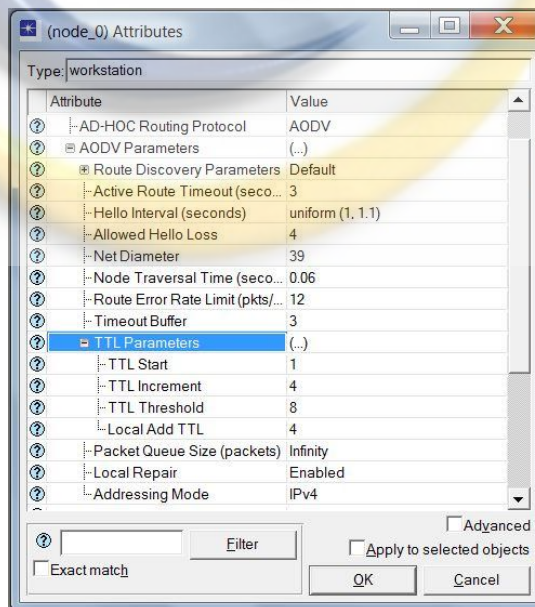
(node_0) Attributes

Type: workstation

| | Attribute | Value |
|---|---|---|
| ? | AD-HOC Routing Protocol | AODV |
| ? | AODV Parameters | (...) |
| ? | Route Discovery Parameters | Default |
| ? | Active Route Timeout (seco... | 3 |
| ? | Hello Interval (seconds) | uniform (1, 1.1) |
| ? | Allowed Hello Loss | 4 |
| ? | Net Diameter | 39 |
| ? | Node Traversal Time (seco... | 0.06 |
| ? | Route Error Rate Limit (pkts/... | 12 |
| ? | Timeout Buffer | 3 |
| ? | TTL Parameters | (...) |
| ? | TTL Start | 1 |
| ? | TTL Increment | 4 |
| ? | TTL Threshold | 8 |
| ? | Local Add TTL | 4 |
| ? | Packet Queue Size (packets) | Infinity |
| ? | Local Repair | Enabled |
| ? | Addressing Mode | IPv4 |

Advanced

Filter

Apply to selected objects

Exact match

OK

Cancel